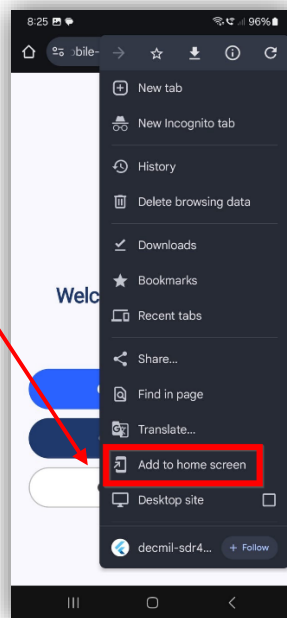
8:25 96%

bile-

New tab

New Incognito tab

History

Delete browsing data

Downloads

Bookmarks

Recent tabs

Share...

Find in page

Translate...

Add to home screen

Desktop site

decmil-sdr4...

+ Follow

Welc